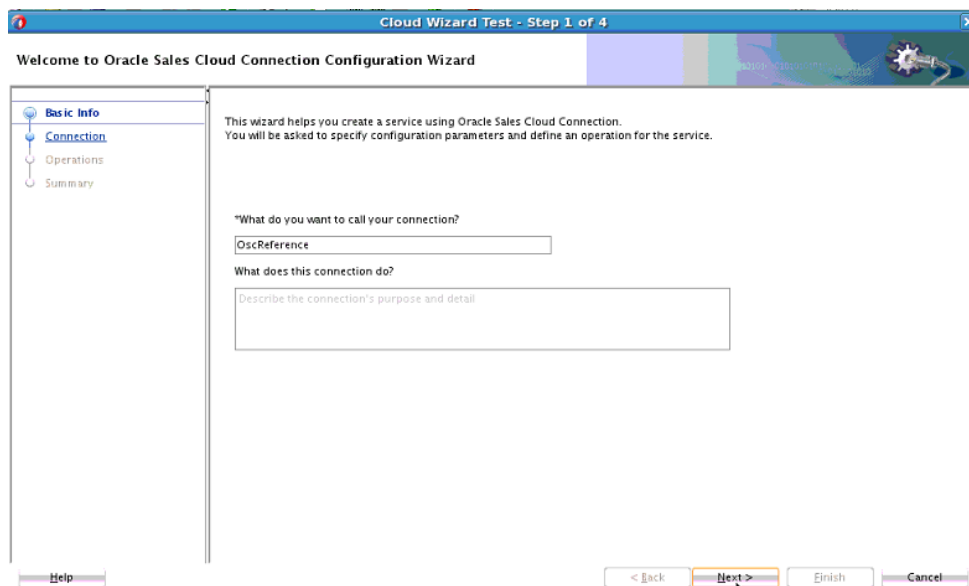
Cloud Wizard Test - Step 1 of 4

Welcome to Oracle Sales Cloud Connection Configuration Wizard

Basic Info
Connection
Operations
Summary

This wizard helps you create a service using Oracle Sales Cloud Connection.
You will be asked to specify configuration parameters and define an operation for the service.

*What do you want to call your connection?

OscReference

What does this connection do?

Describe the connection's purpose and detail

Help

< Back

Next >

Finish

Cancel